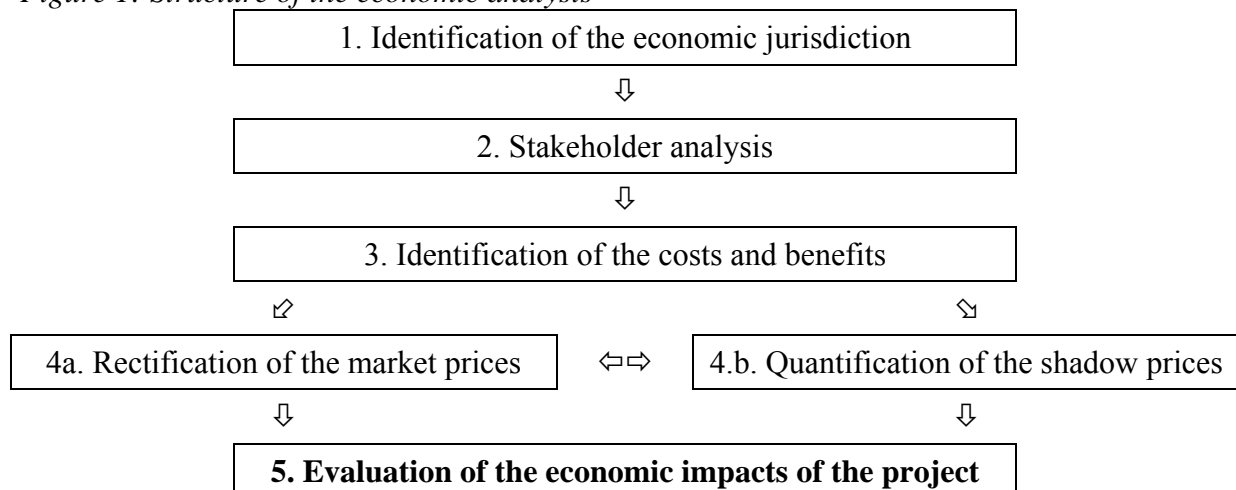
Figure 1: Structure of the economic analysis

1. Identification of the economic jurisdiction

⇩

2. Stakeholder analysis

⇩

3. Identification of the costs and benefits

⬃ ⬂

4a. Rectification of the market prices ⇦⇨ 4.b. Quantification of the shadow prices

⇩ ⇩

**5. Evaluation of the economic impacts of the project**